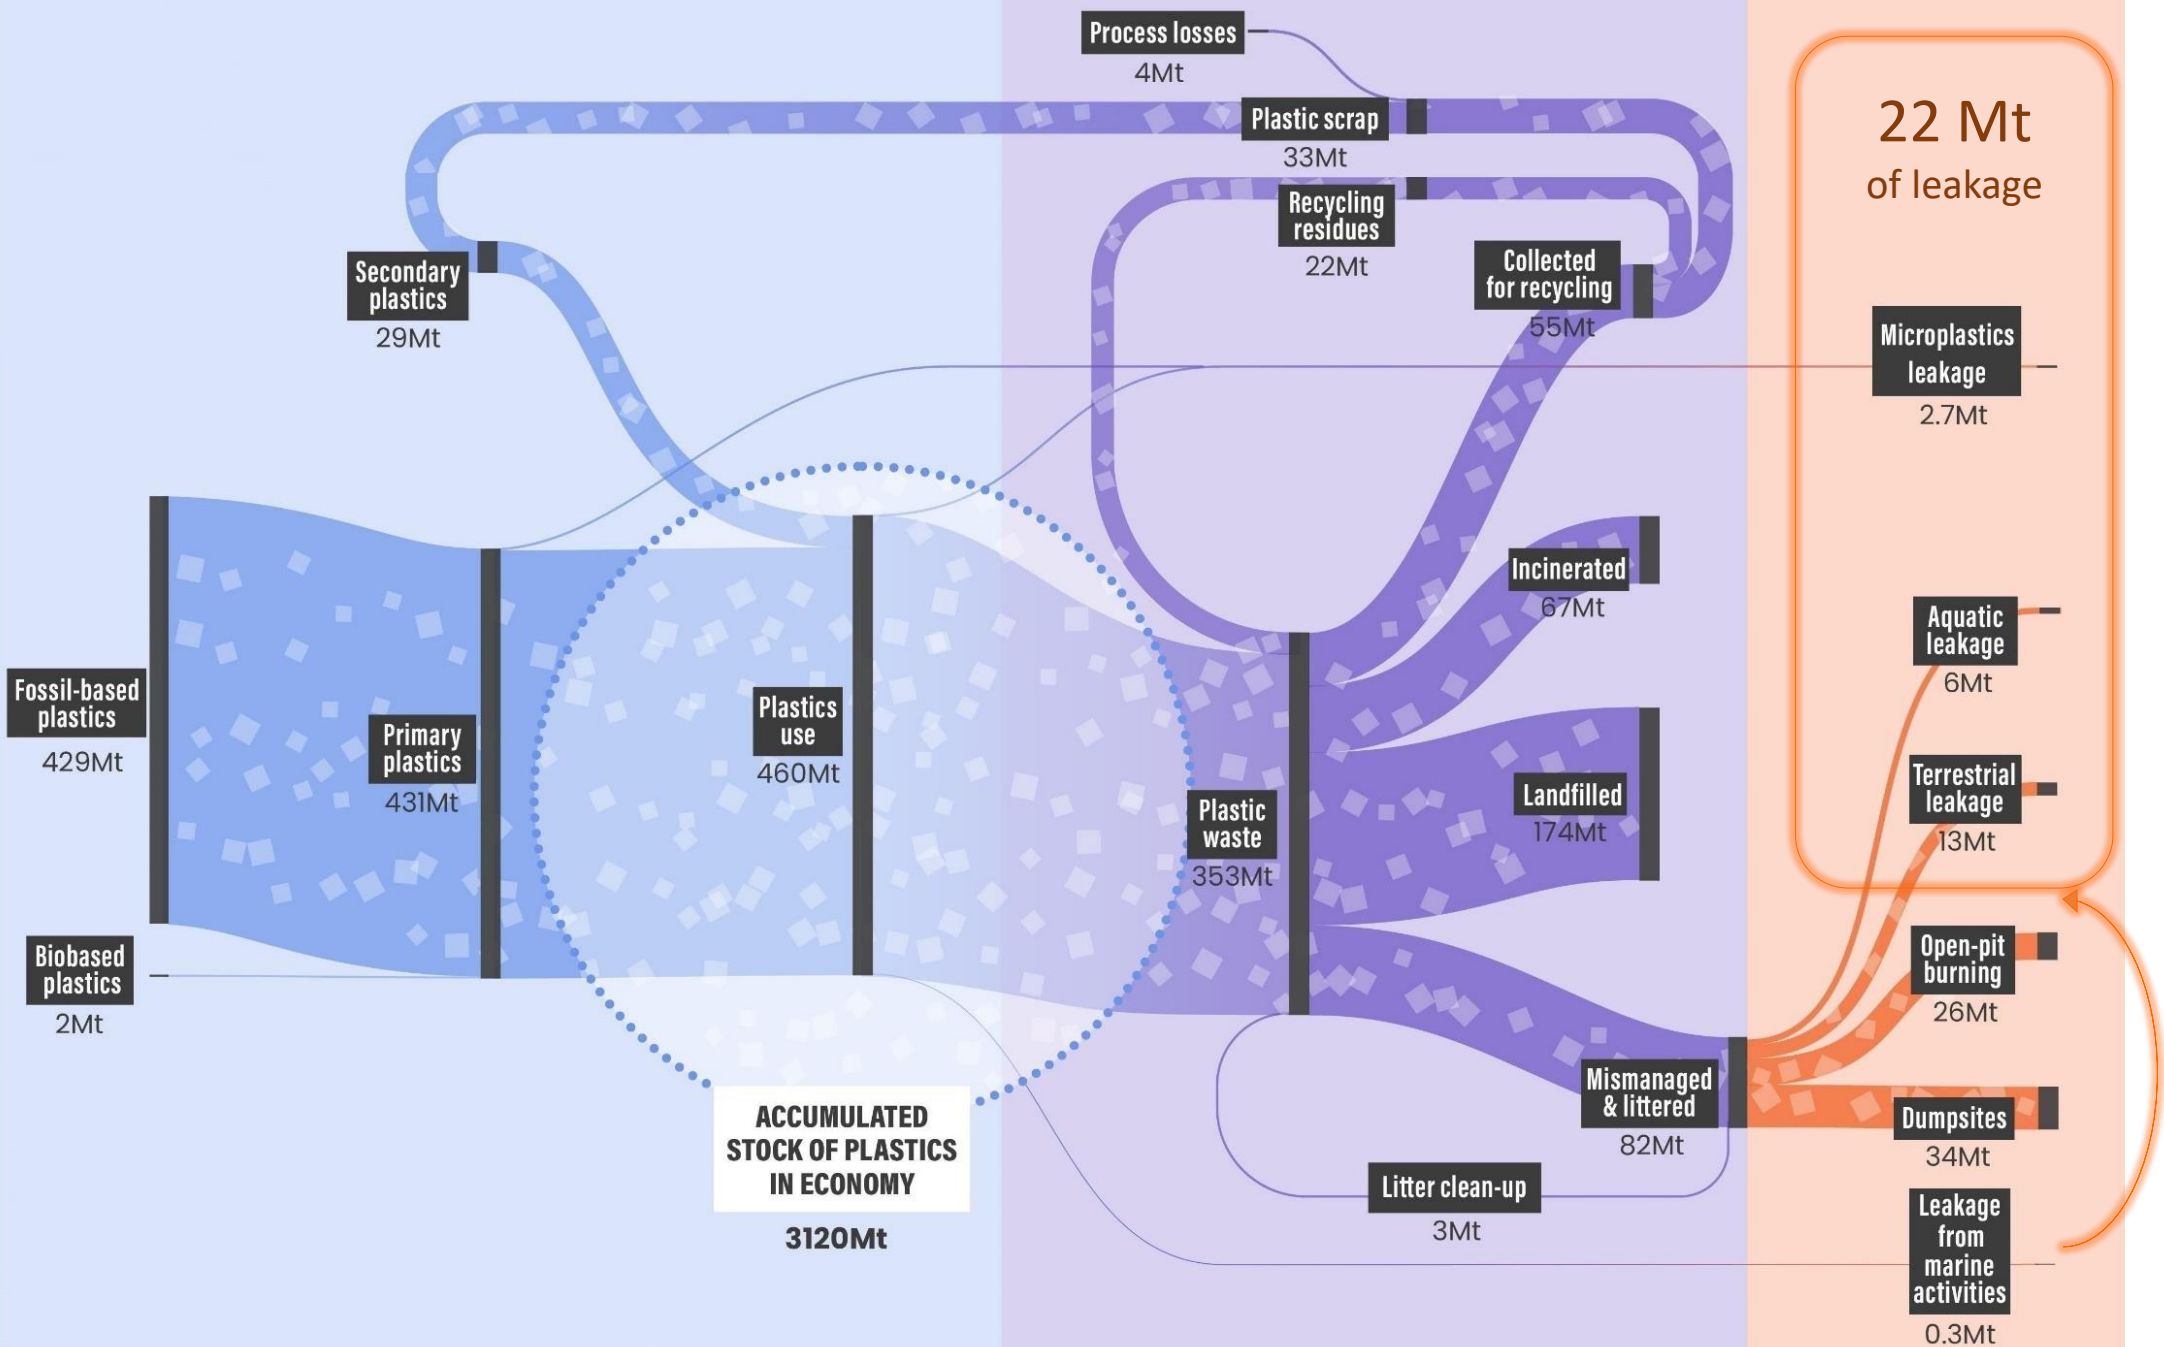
Process losses
4Mt

Plastic scrap
33Mt

Recycling residues
22Mt

Collected for recycling
55Mt

22 Mt
of leakage

Secondary plastics
29Mt

Microplastics leakage
2.7Mt

Incinerated
67Mt

Fossil-based plastics
429Mt

Primary plastics
431Mt

Plastics use
460Mt

Plastic waste
353Mt

Landfilled
174Mt

Aquatic leakage
6Mt

Terrestrial leakage
13Mt

Biobased plastics
2Mt

Open-pit burning
26Mt

Mismanaged & littered
82Mt

Dumpsites
34Mt

ACCUMULATED STOCK OF PLASTICS IN ECONOMY
3120Mt

Litter clean-up
3Mt

Leakage from marine activities
0.3Mt